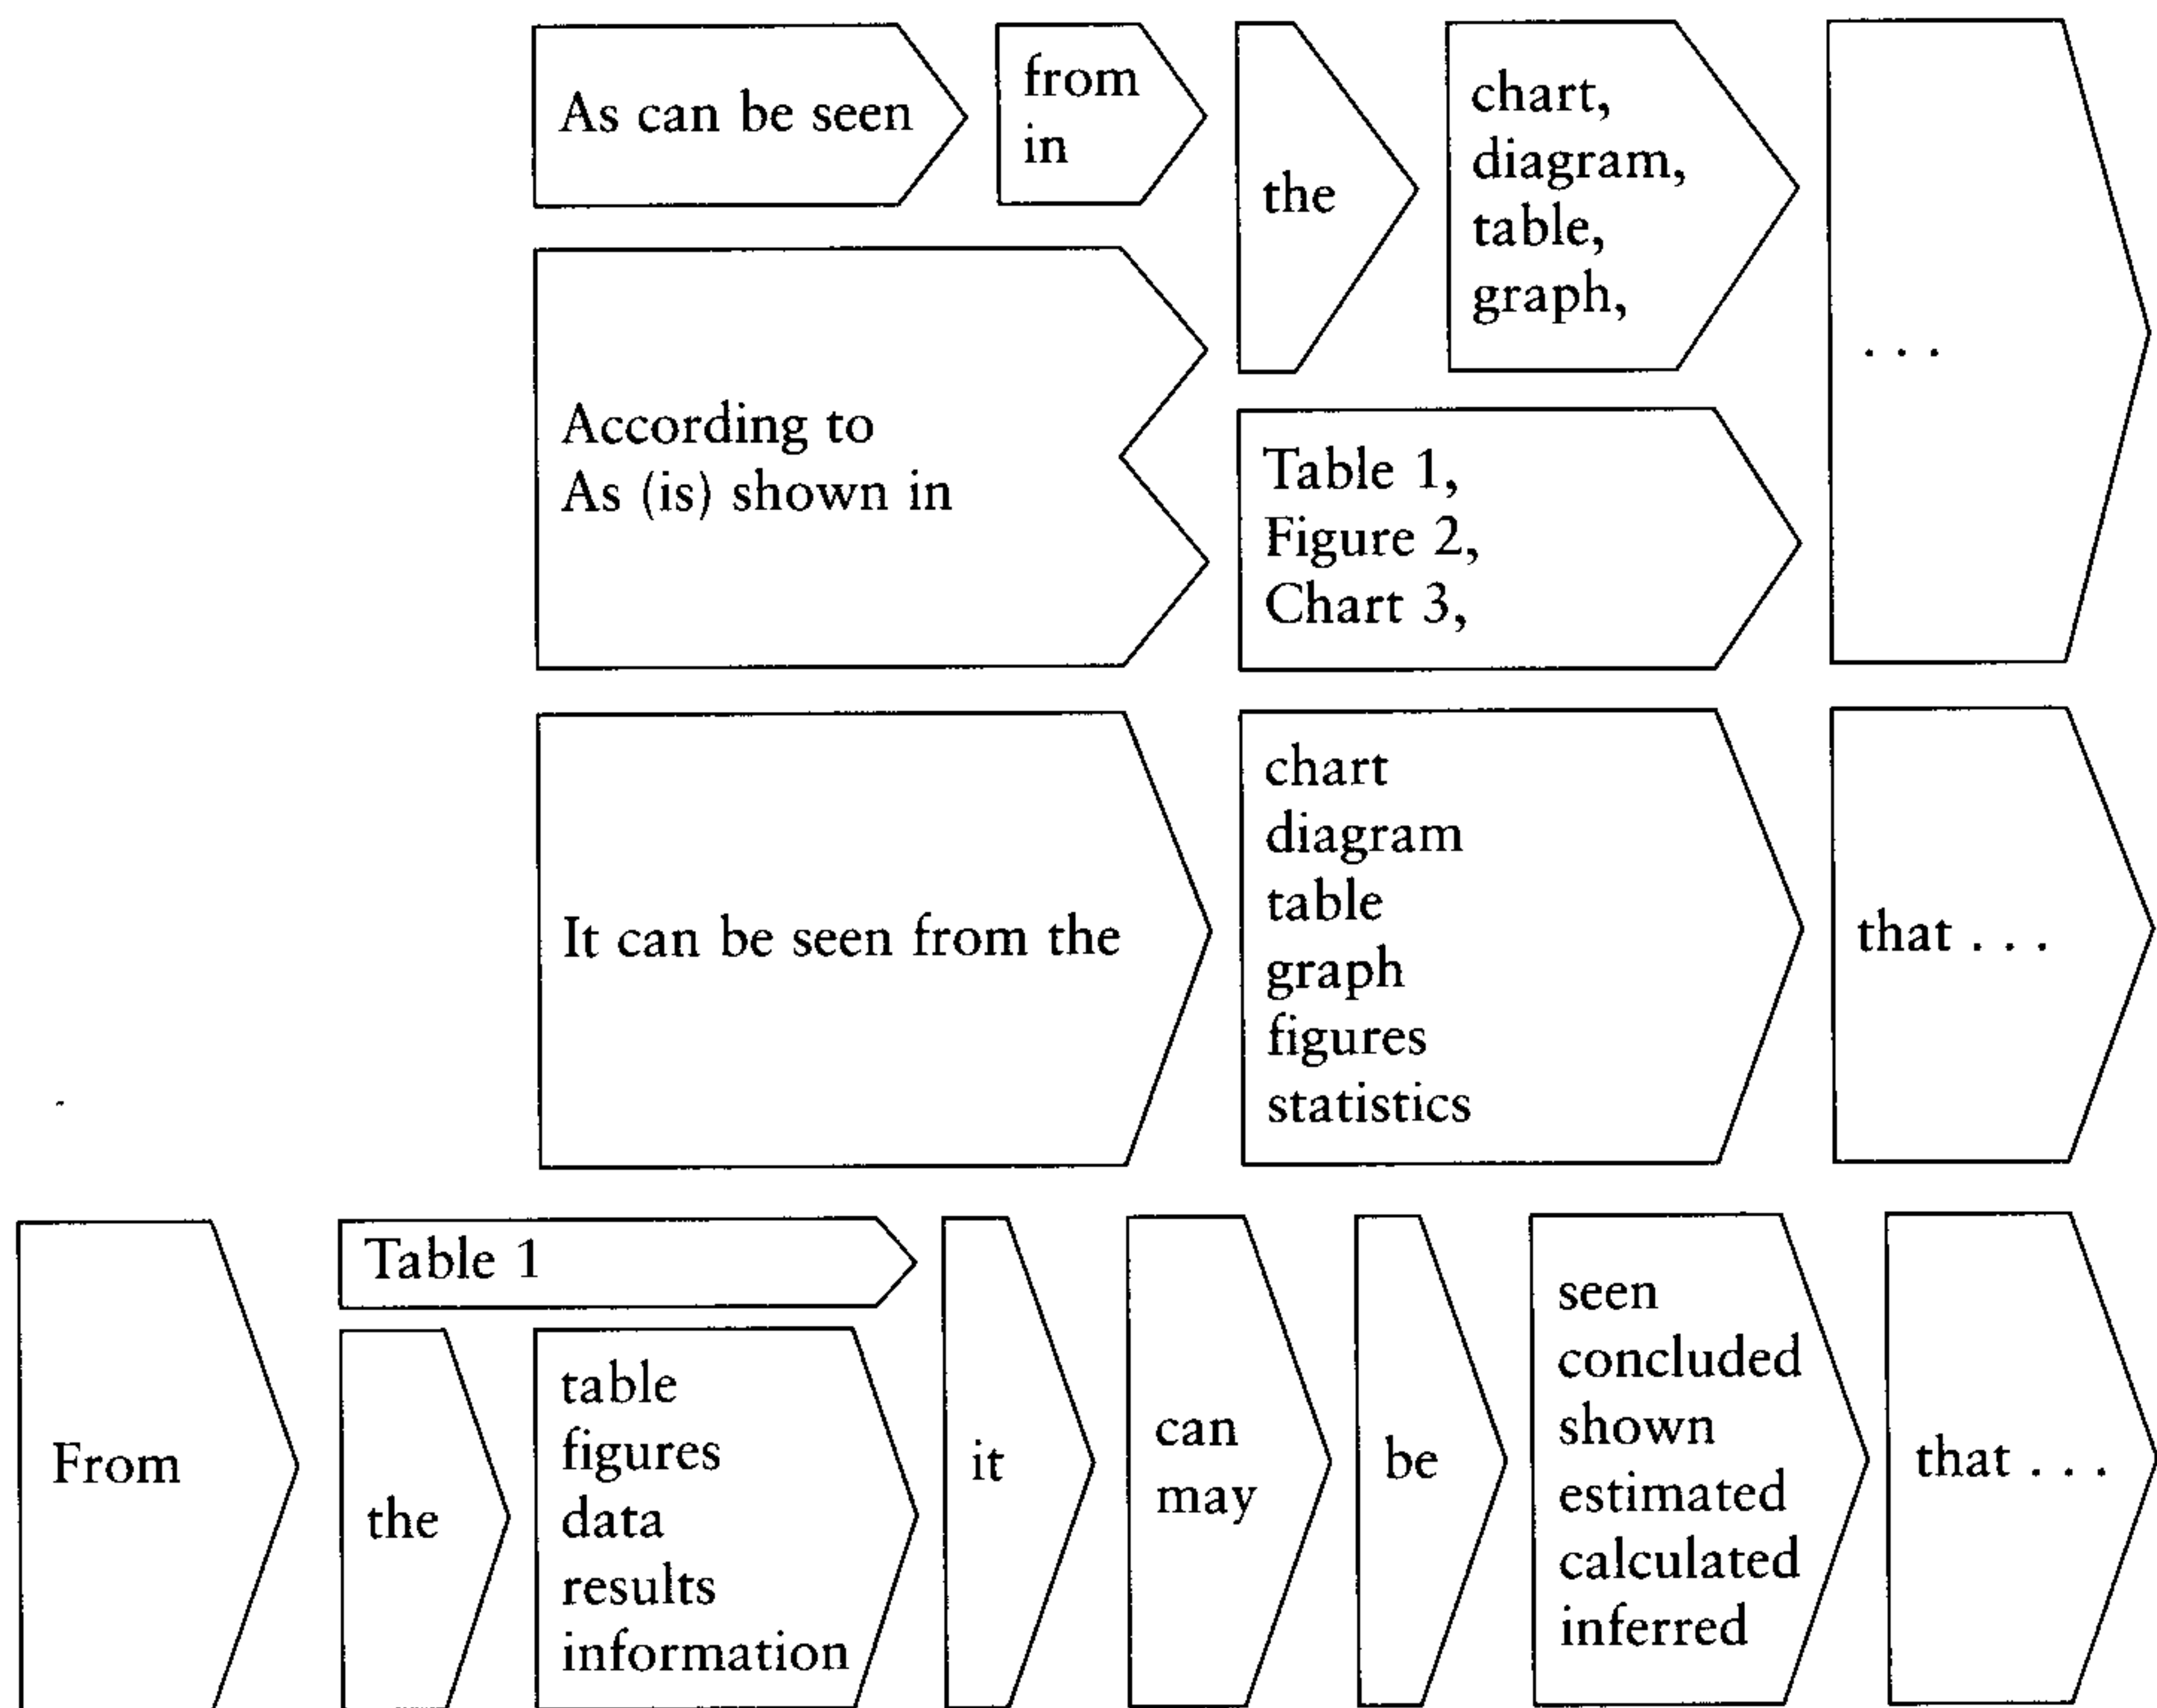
As can be seen

from
in

the

chart,
diagram,
table,
graph,

According to
As (is) shown in

Table 1,
Figure 2,
Chart 3,

. . .

It can be seen from the

chart
diagram
table
graph
figures
statistics

that . . .

From

Table 1

the

table
figures
data
results
information

it

can
may

be

seen
concluded
shown
estimated
calculated
inferred

that . . .